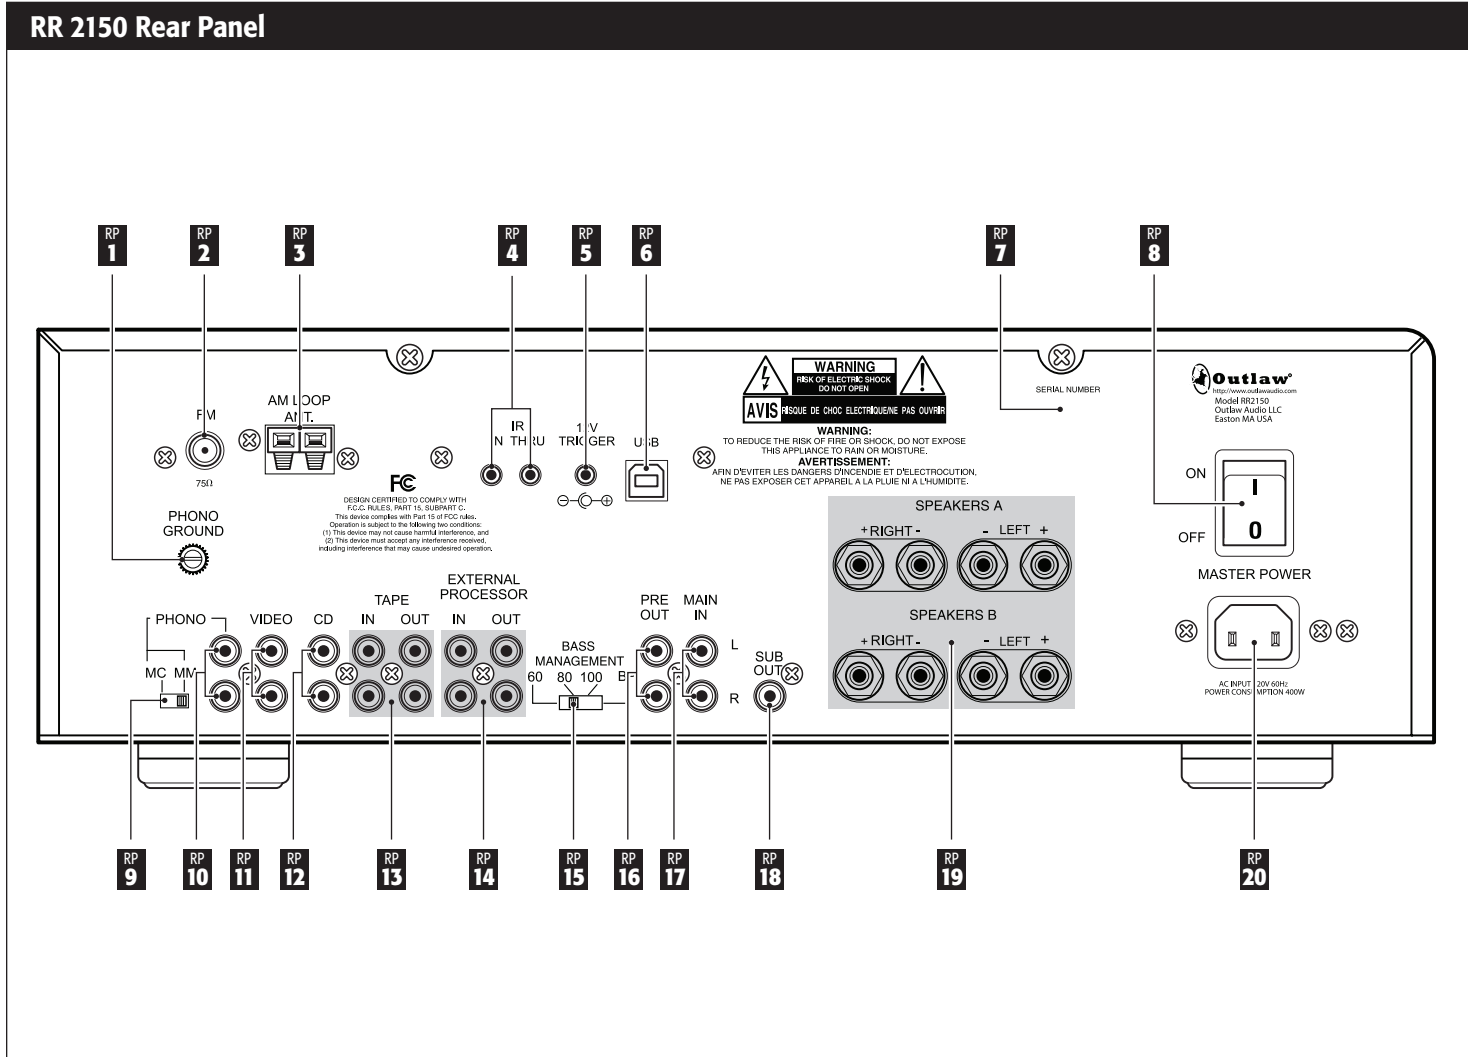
RR 2150 Rear Panel

RP 1 RP 2 RP 3 RP 4 RP 5 RP 6 RP 7 RP 8

FM
75Ω

AM LOOP ANT.

PHONO GROUND

FC
DESIGN CERTIFIED TO COMPLY WITH F.C.C. RULES, PART 15, SUBPART C.
This device complies with Part 15 of FCC rules.
Operation is subject to the following two conditions:
(1) This device may not cause harmful interference, and
(2) This device must accept any interference received, including interference that may cause undesired operation.

IR
IN THRU

12V TRIGGER

USB

WARNING
RISK OF ELECTRIC SHOCK
DO NOT OPEN
AVIS RISQUE DE CHOC ELECTRIQUE/NE PAS OUVRIR

WARNING:
TO REDUCE THE RISK OF FIRE OR SHOCK, DO NOT EXPOSE THIS APPLIANCE TO RAIN OR MOISTURE.
AVERTISSEMENT:
AFIN D'EVITER LES DANGERS D'INCENDIE ET D'ELECTROCUTION, NE PAS EXPOSER CET APPAREIL A LA PLUIE NI A L'HUMIDITE.

SERIAL NUMBER

Outlaw
http://www.outlawaudio.com
Model RR2150
Outlaw Audio LLC
Easton MA USA

ON
I
0
OFF
MASTER POWER

SPEAKERS A
+ RIGHT - - LEFT +
SPEAKERS B
+ RIGHT - - LEFT +

PHONO
MC MM

VIDEO

CD

TAPE
IN OUT

EXTERNAL PROCESSOR
IN OUT

BASS MANAGEMENT
60 80 100 BP

PRE OUT

MAIN IN

L
R

SUB OUT

AC INPUT 120V 60Hz
POWER CONSUMPTION 400W

RP 9 RP 10 RP 11 RP 12 RP 13 RP 14 RP 15 RP 16 RP 17 RP 18 RP 19 RP 20